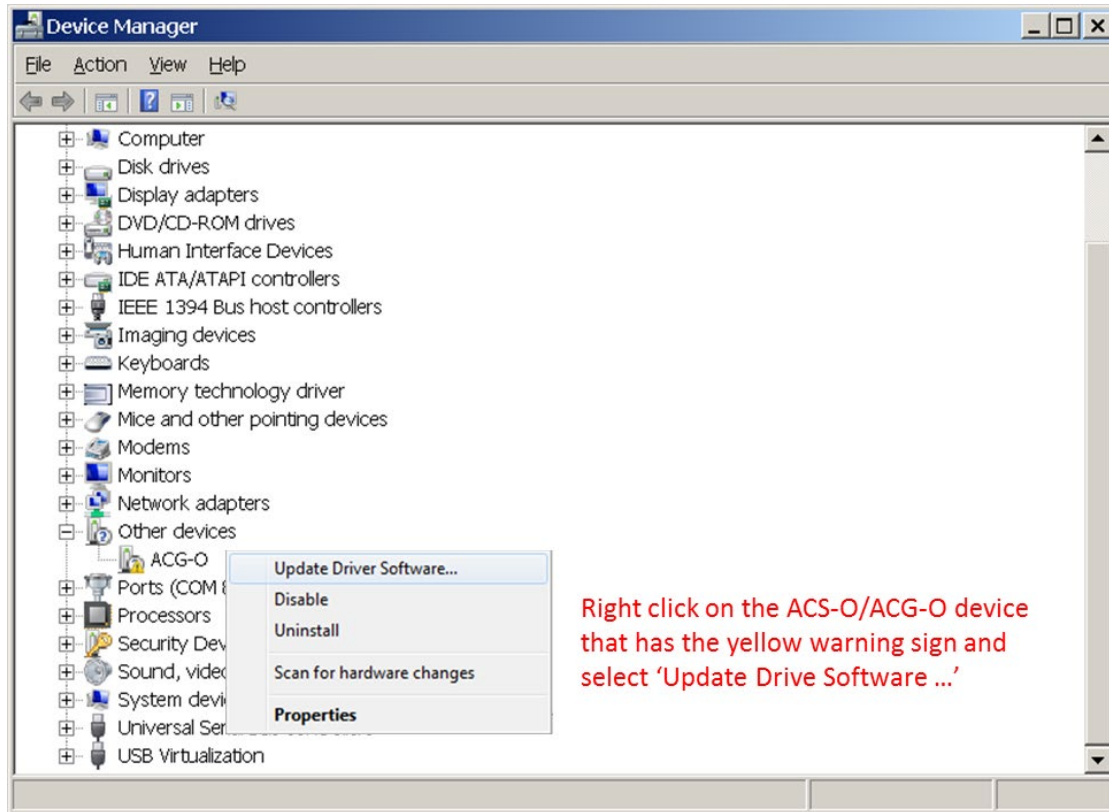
Device Manager

File Action View Help

Computer
Disk drives
Display adapters
DVD/CD-ROM drives
Human Interface Devices
IDE ATA/ATAPI controllers
IEEE 1394 Bus host controllers
Imaging devices
Keyboards
Memory technology driver
Mice and other pointing devices
Modems
Monitors
Network adapters
Other devices
ACG-O
Ports (COM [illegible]
Processors
Security Dev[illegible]
Sound, vide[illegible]
System devi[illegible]
Universal Se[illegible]
USB Virtualization

Update Driver Software...
Disable
Uninstall
Scan for hardware changes
Properties

Right click on the ACS-O/ACG-O device that has the yellow warning sign and select ‘Update Drive Software …’